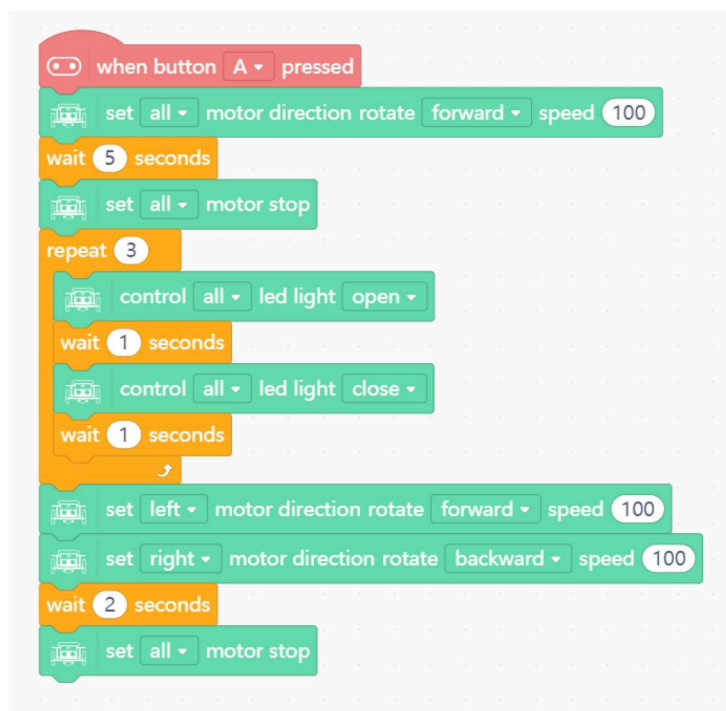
when button A ▾ pressed
set all ▾ motor direction rotate forward ▾ speed 100
wait 5 seconds
set all ▾ motor stop
repeat 3
control all ▾ led light open ▾
wait 1 seconds
control all ▾ led light close ▾
wait 1 seconds
set left ▾ motor direction rotate forward ▾ speed 100
set right ▾ motor direction rotate backward ▾ speed 100
wait 2 seconds
set all ▾ motor stop